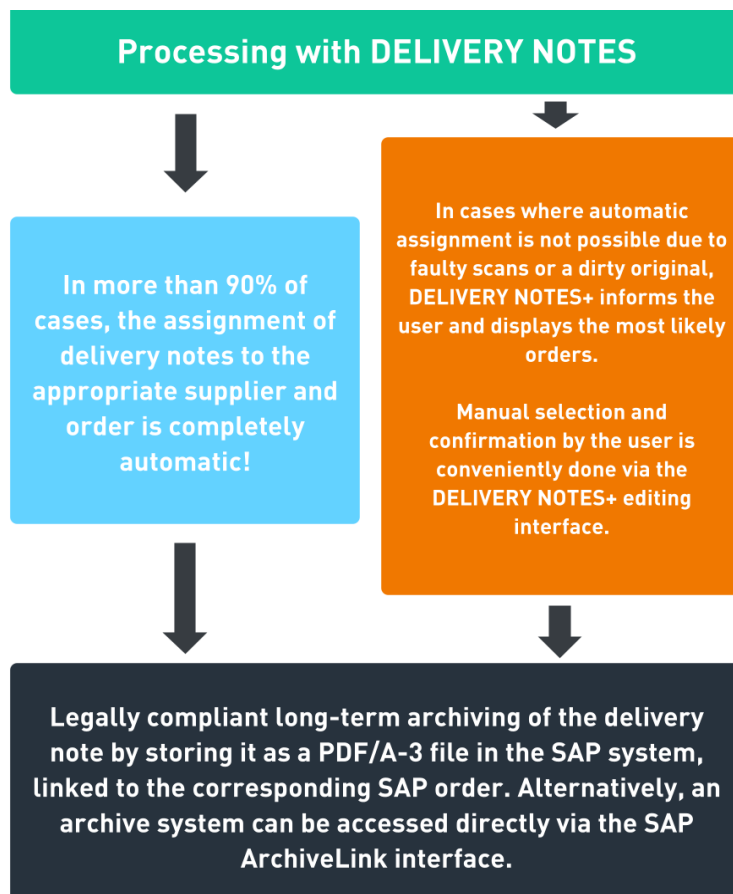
Processing with DELIVERY NOTES

In more than 90% of cases, the assignment of delivery notes to the appropriate supplier and order is completely automatic!

In cases where automatic assignment is not possible due to faulty scans or a dirty original, DELIVERY NOTES+ informs the user and displays the most likely orders.

Manual selection and confirmation by the user is conveniently done via the DELIVERY NOTES+ editing interface.

Legally compliant long-term archiving of the delivery note by storing it as a PDF/A-3 file in the SAP system, linked to the corresponding SAP order. Alternatively, an archive system can be accessed directly via the SAP ArchiveLink interface.